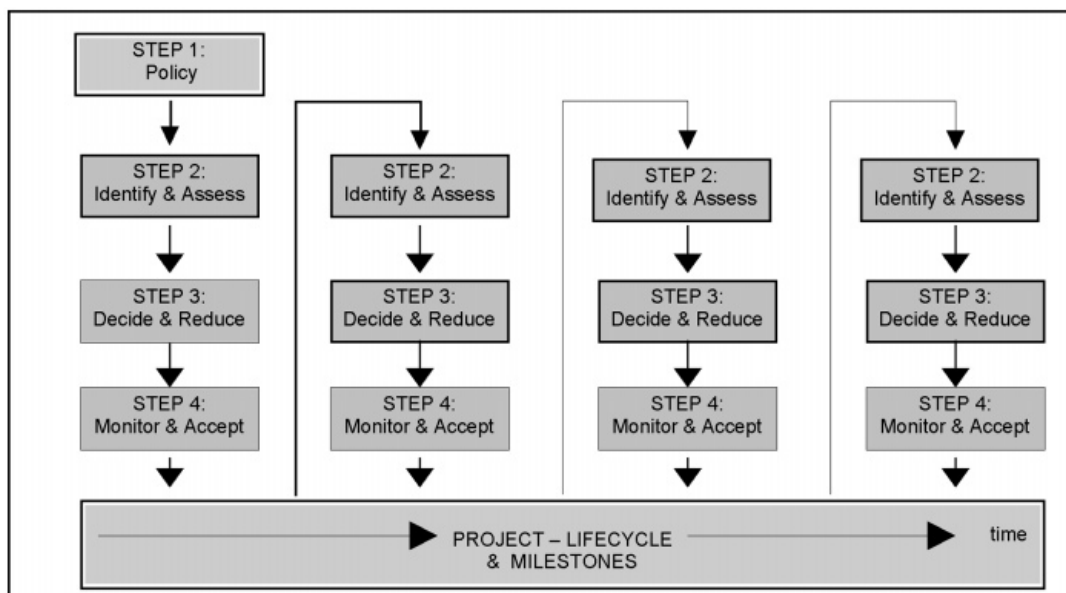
STEP 1:
Policy

STEP 2:
Identify & Assess

STEP 3:
Decide & Reduce

STEP 4:
Monitor & Accept

STEP 2:
Identify & Assess

STEP 3:
Decide & Reduce

STEP 4:
Monitor & Accept

STEP 2:
Identify & Assess

STEP 3:
Decide & Reduce

STEP 4:
Monitor & Accept

STEP 2:
Identify & Assess

STEP 3:
Decide & Reduce

STEP 4:
Monitor & Accept

PROJECT – LIFECYCLE & MILESTONES

time